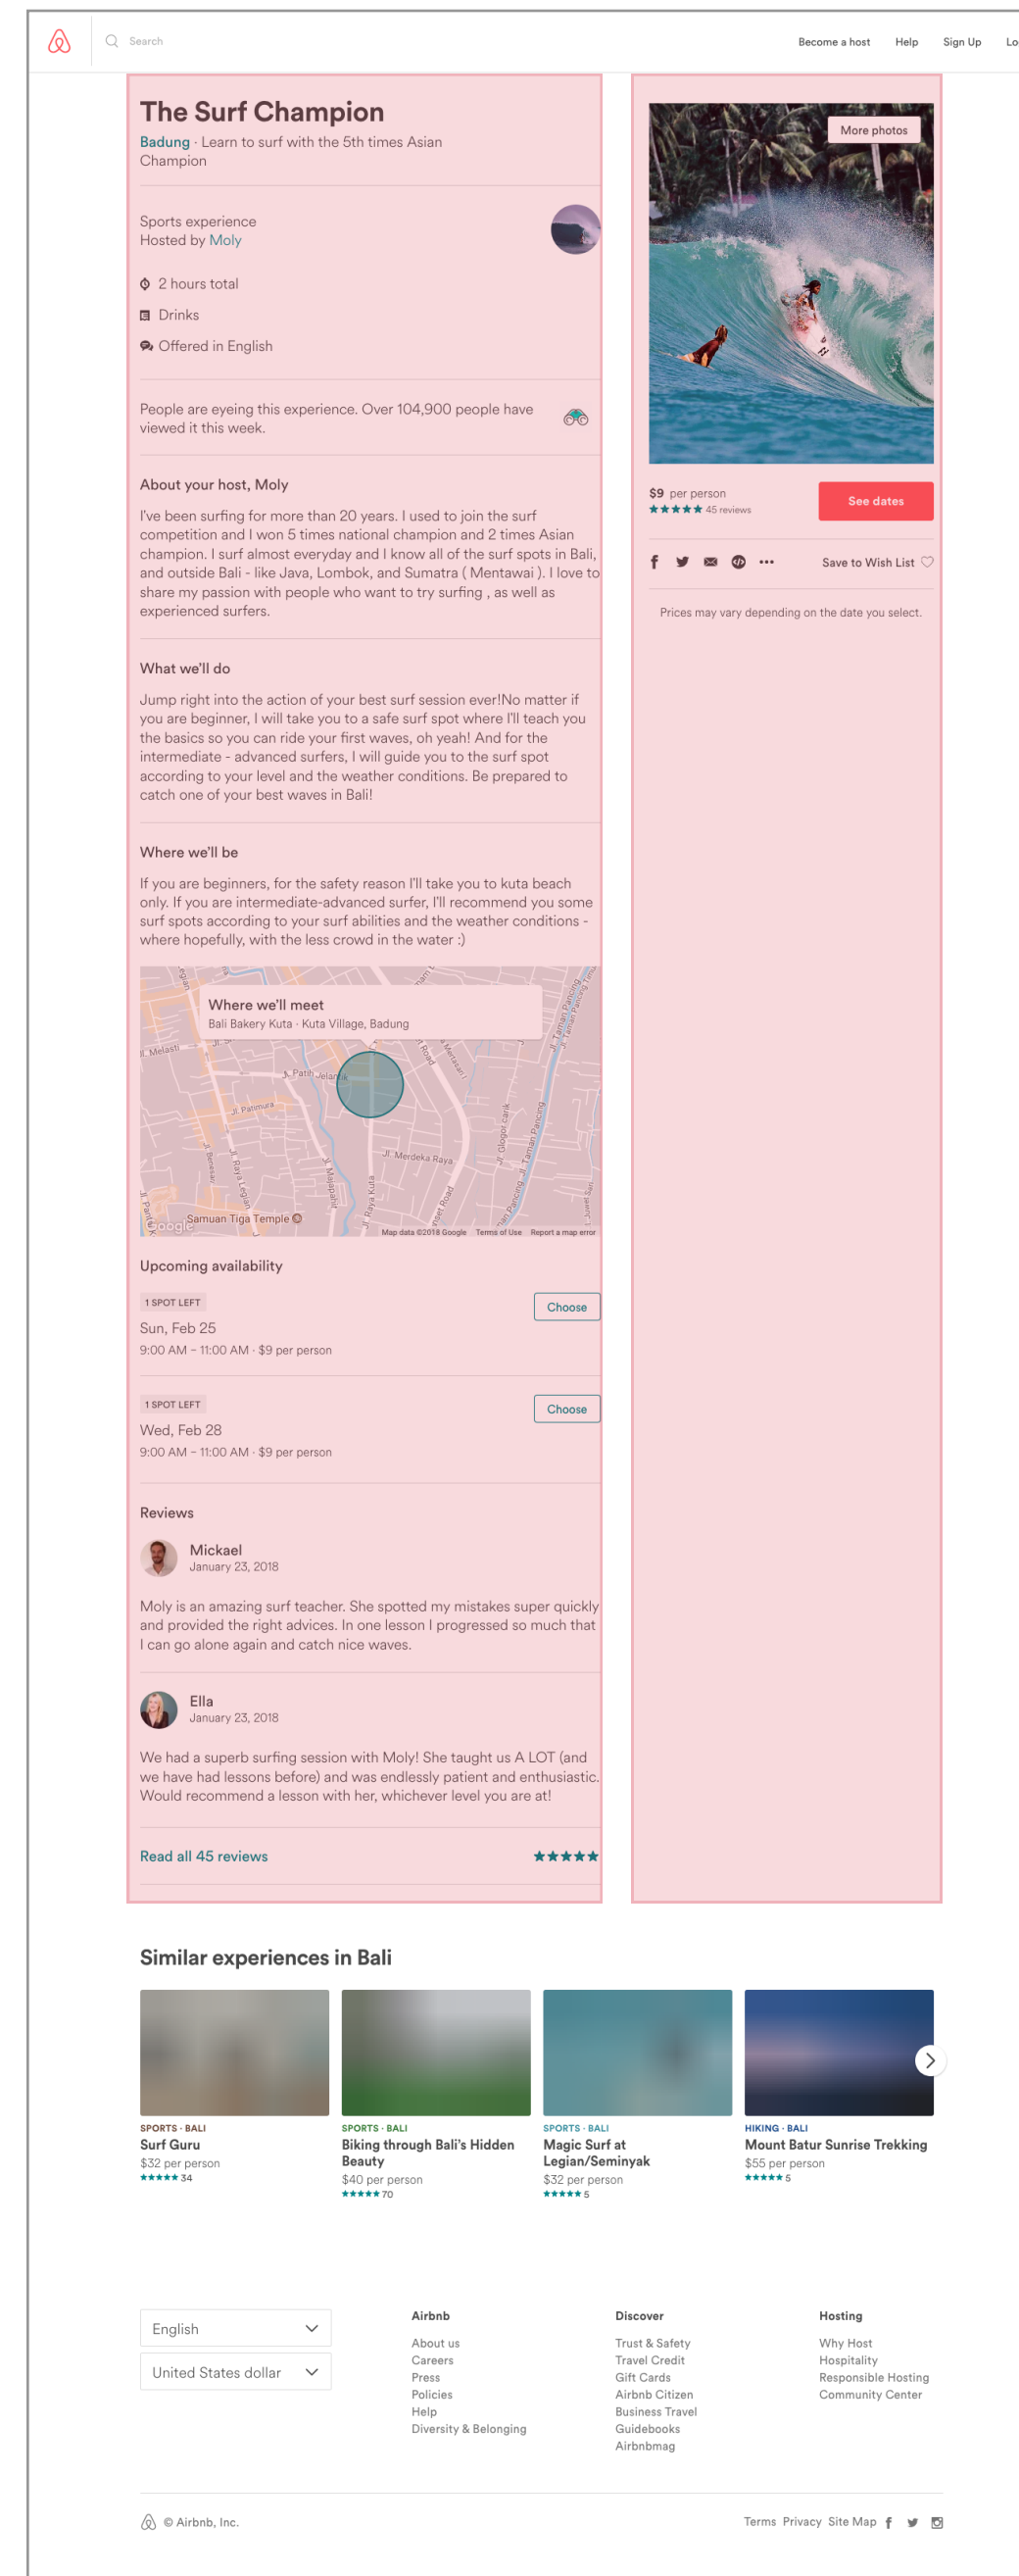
Search

Become a host Help Sign Up Lo

The Surf Champion

Badung · Learn to surf with the 5th times Asian Champion

Sports experience
Hosted by Moly

2 hours total

Drinks

Offered in English

People are eyeing this experience. Over 104,900 people have viewed it this week.

About your host, Moly

I've been surfing for more than 20 years. I used to join the surf competition and I won 5 times national champion and 2 times Asian champion. I surf almost everyday and I know all of the surf spots in Bali, and outside Bali - like Java, Lombok, and Sumatra ( Mentawai ). I love to share my passion with people who want to try surfing , as well as experienced surfers.

What we'll do

Jump right into the action of your best surf session ever!No matter if you are beginner, I will take you to a safe surf spot where I'll teach you the basics so you can ride your first waves, oh yeah! And for the intermediate - advanced surfers, I will guide you to the surf spot according to your level and the weather conditions. Be prepared to catch one of your best waves in Bali!

Where we'll be

If you are beginners, for the safety reason I'll take you to kuta beach only. If you are intermediate-advanced surfer, I'll recommend you some surf spots according to your surf abilities and the weather conditions - where hopefully, with the less crowd in the water :)

Where we'll meet
Bali Bakery Kuta · Kuta Village, Badung

Jl. Melasti Jl. Patih Jelantik Jl. Patimura Jl. Merdeka Raya Jl. Raya Legian Jl. Majapahit Jl. Raya Kuta Jl. Bensari Jl. Gootot Sarik Jl. Taman Pancing Samuan Tiga Temple Google Map data ©2018 Google Terms of Use Report a map error

Upcoming availability

1 SPOT LEFT
Choose
Sun, Feb 25
9:00 AM – 11:00 AM · $9 per person

1 SPOT LEFT
Choose
Wed, Feb 28
9:00 AM – 11:00 AM · $9 per person

Reviews

Mickael
January 23, 2018

Moly is an amazing surf teacher. She spotted my mistakes super quickly and provided the right advices. In one lesson I progressed so much that I can go alone again and catch nice waves.

Ella
January 23, 2018

We had a superb surfing session with Moly! She taught us A LOT (and we have had lessons before) and was endlessly patient and enthusiastic. Would recommend a lesson with her, whichever level you are at!

Read all 45 reviews ★★★★★

More photos

$9 per person
★★★★★ 45 reviews
See dates

Save to Wish List

Prices may vary depending on the date you select.

Similar experiences in Bali

SPORTS · BALI
Surf Guru
$32 per person
★★★★★ 34

SPORTS · BALI
Biking through Bali's Hidden Beauty
$40 per person
★★★★★ 70

SPORTS · BALI
Magic Surf at Legian/Seminyak
$32 per person
★★★★★ 5

HIKING · BALI
Mount Batur Sunrise Trekking
$55 per person
★★★★★ 5

English
United States dollar

Airbnb
About us
Careers
Press
Policies
Help
Diversity & Belonging

Discover
Trust & Safety
Travel Credit
Gift Cards
Airbnb Citizen
Business Travel
Guidebooks
Airbnbmag

Hosting
Why Host
Hospitality
Responsible Hosting
Community Center

© Airbnb, Inc.

Terms Privacy Site Map